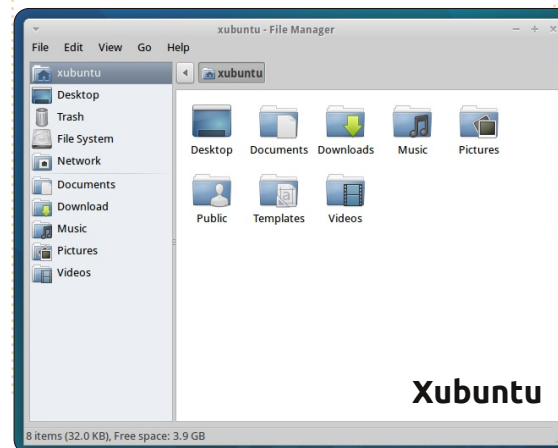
xubuntu - File Manager

File Edit View Go Help

xubuntu
Desktop
Trash
File System
Network
Documents
Download
Music
Pictures
Videos

xubuntu

Desktop Documents Downloads Music Pictures
Public Templates Videos

Xubuntu

8 items (32.0 KB), Free space: 3.9 GB